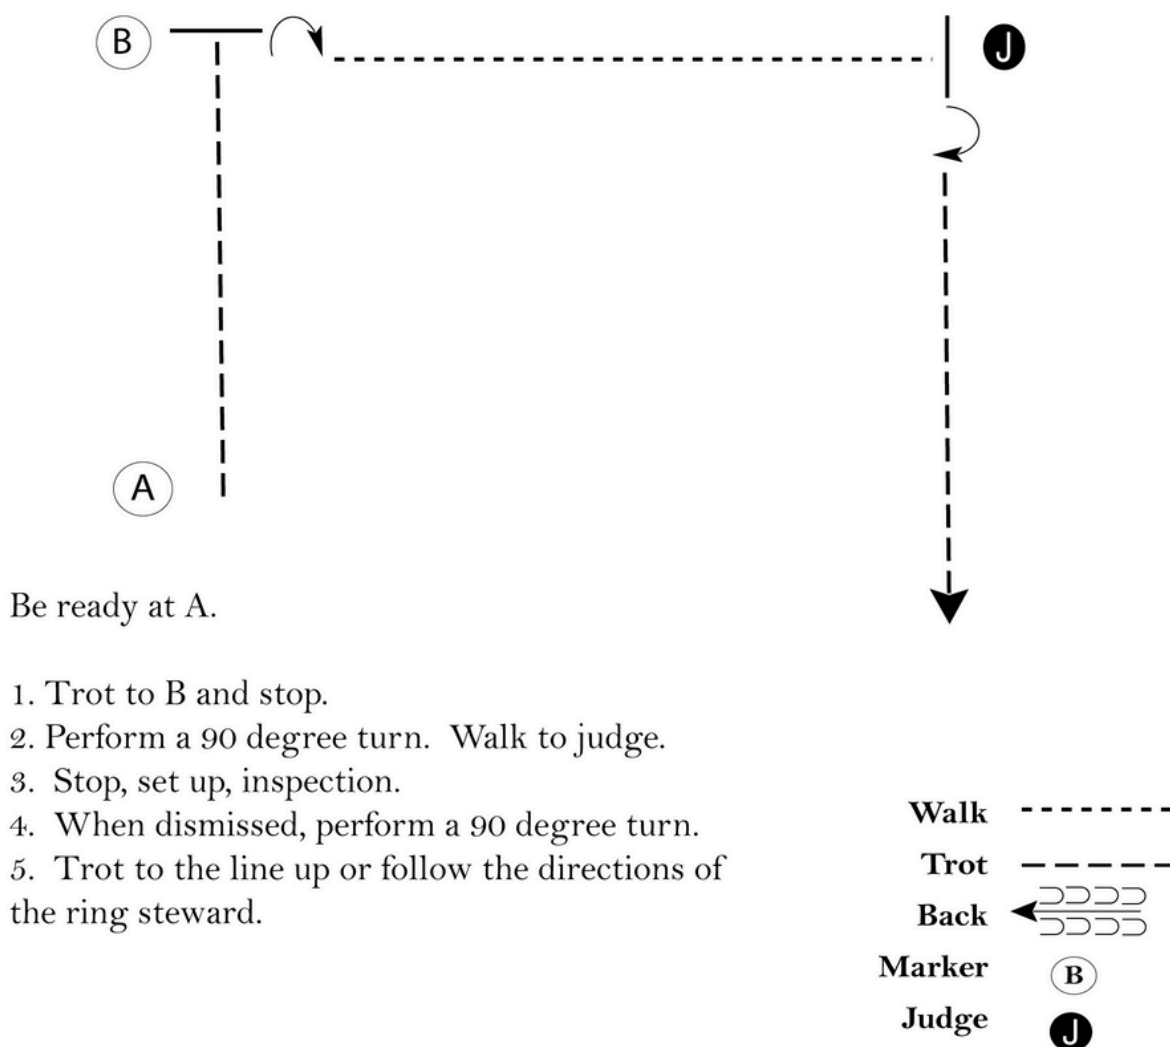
B

J

A

Be ready at A.

1. Trot to B and stop.
2. Perform a 90 degree turn. Walk to judge.
3. Stop, set up, inspection.
4. When dismissed, perform a 90 degree turn.
5. Trot to the line up or follow the directions of the ring steward.

Walk
Trot
Back
Marker B
Judge J